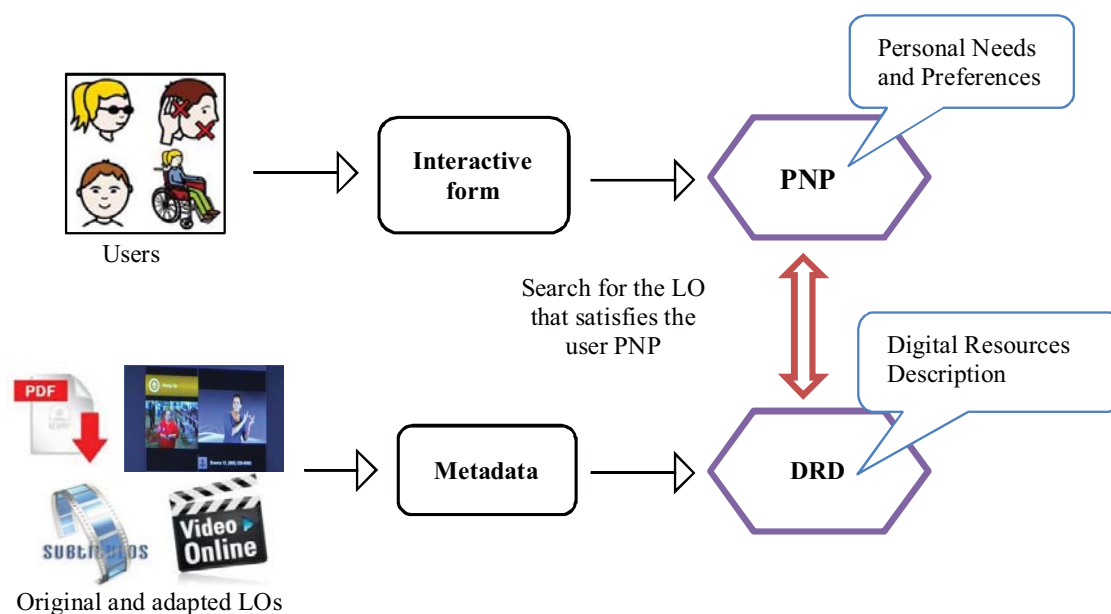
Personal Needs and Preferences

Users

Interactive form

PNP

Search for the LO that satisfies the user PNP

Digital Resources Description

PDF

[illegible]

SUBTI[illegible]

Video Online

Metadata

DRD

Original and adapted LOs